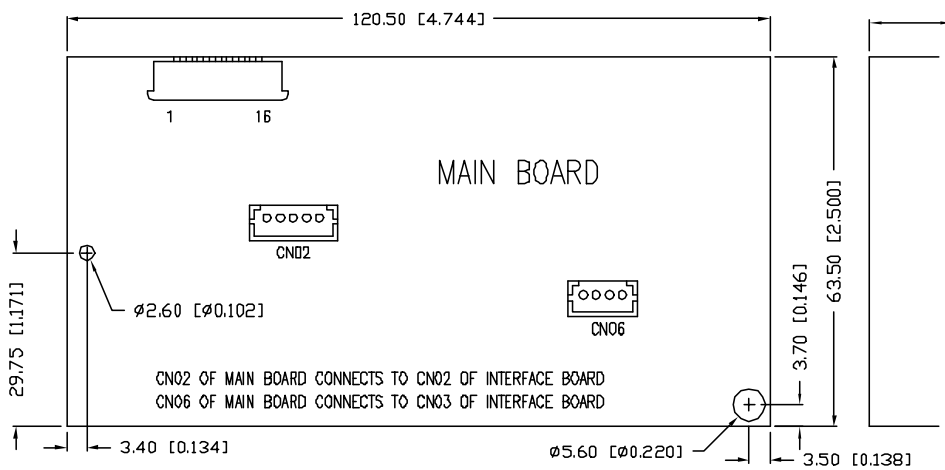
120.50 [4.744]

1 16

MAIN BOARD

CN02

CN06

29.75 [1.171]

Ø2.60 [Ø0.102]

3.70 [0.146]

63.50 [2.500]

CN02 OF MAIN BOARD CONNECTS TO CN02 OF INTERFACE BOARD
CN06 OF MAIN BOARD CONNECTS TO CN03 OF INTERFACE BOARD

3.40 [0.134]

Ø5.60 [Ø0.220]

3.50 [0.138]